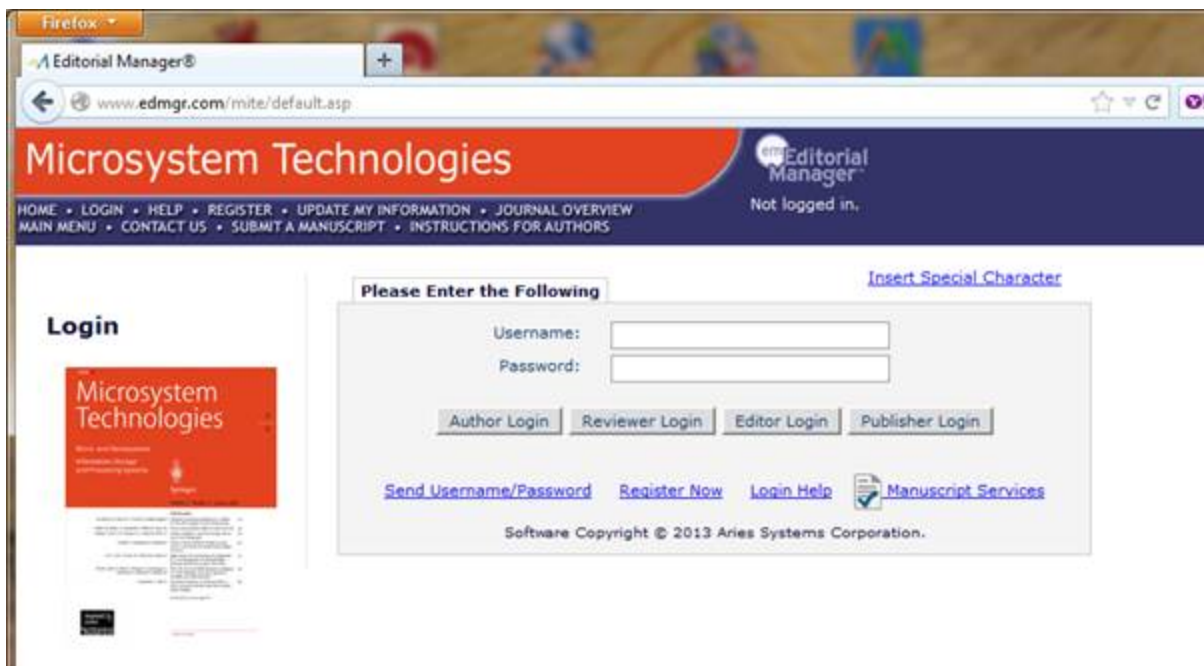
Firefox

Editorial Manager®

+

www.edmgr.com/mite/default.asp

Microsystem Technologies

em Editorial Manager

HOME • LOGIN • HELP • REGISTER • UPDATE MY INFORMATION • JOURNAL OVERVIEW
MAIN MENU • CONTACT US • SUBMIT A MANUSCRIPT • INSTRUCTIONS FOR AUTHORS

Not logged in.

Login

Microsystem Technologies

Insert Special Character

Please Enter the Following

Username:

Password:

Author Login | Reviewer Login | Editor Login | Publisher Login

Send Username/Password Register Now Login Help Manuscript Services

Software Copyright © 2013 Aries Systems Corporation.